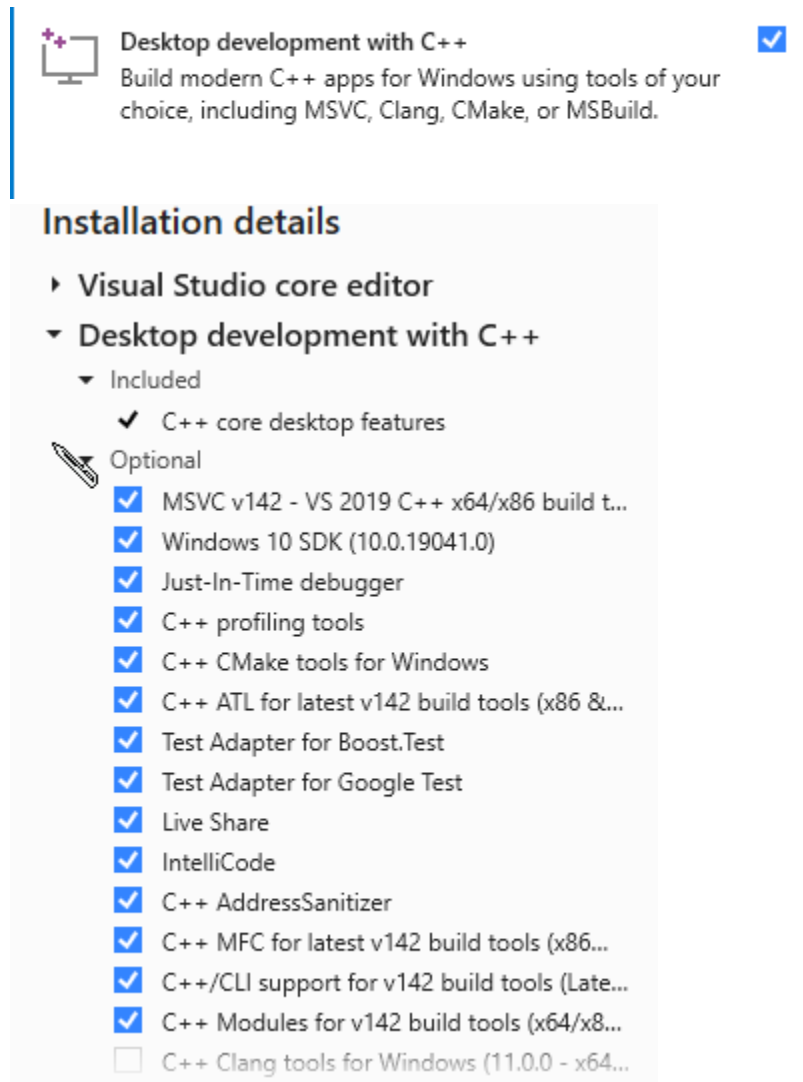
Desktop development with C++
Build modern C++ apps for Windows using tools of your choice, including MSVC, Clang, CMake, or MSBuild.

Installation details

Visual Studio core editor

Desktop development with C++

Included

C++ core desktop features

Optional

MSVC v142 - VS 2019 C++ x64/x86 build t...

Windows 10 SDK (10.0.19041.0)

Just-In-Time debugger

C++ profiling tools

C++ CMake tools for Windows

C++ ATL for latest v142 build tools (x86 &...

Test Adapter for Boost.Test

Test Adapter for Google Test

Live Share

IntelliCode

C++ AddressSanitizer

C++ MFC for latest v142 build tools (x86...

C++/CLI support for v142 build tools (Late...

C++ Modules for v142 build tools (x64/x8...

C++ Clang tools for Windows (11.0.0 - x64...